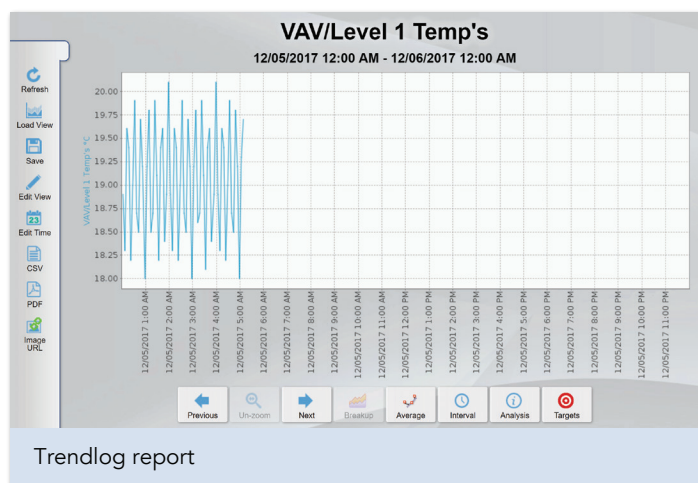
VAV/Level 1 Temp's

12/05/2017 12:00 AM - 12/06/2017 12:00 AM

Refresh
Load View
Save
Edit View
23
Edit Time
CSV
PDF
Image URL

VAV/Level 1 Temp's °C

20.00
19.75
19.50
19.25
19.00
18.75
18.50
18.25
18.00

12/05/2017 1:00 AM
12/05/2017 2:00 AM
12/05/2017 3:00 AM
12/05/2017 4:00 AM
12/05/2017 5:00 AM
12/05/2017 6:00 AM
12/05/2017 7:00 AM
12/05/2017 8:00 AM
12/05/2017 9:00 AM
12/05/2017 10:00 AM
12/05/2017 11:00 AM
12/05/2017 12:00 PM
12/05/2017 1:00 PM
12/05/2017 2:00 PM
12/05/2017 3:00 PM
12/05/2017 4:00 PM
12/05/2017 5:00 PM
12/05/2017 6:00 PM
12/05/2017 7:00 PM
12/05/2017 8:00 PM
12/05/2017 9:00 PM
12/05/2017 10:00 PM
12/05/2017 11:00 PM

Previous
Un-zoom
Next
Breakup
Average
Interval
Analysis
Targets

Trendlog report